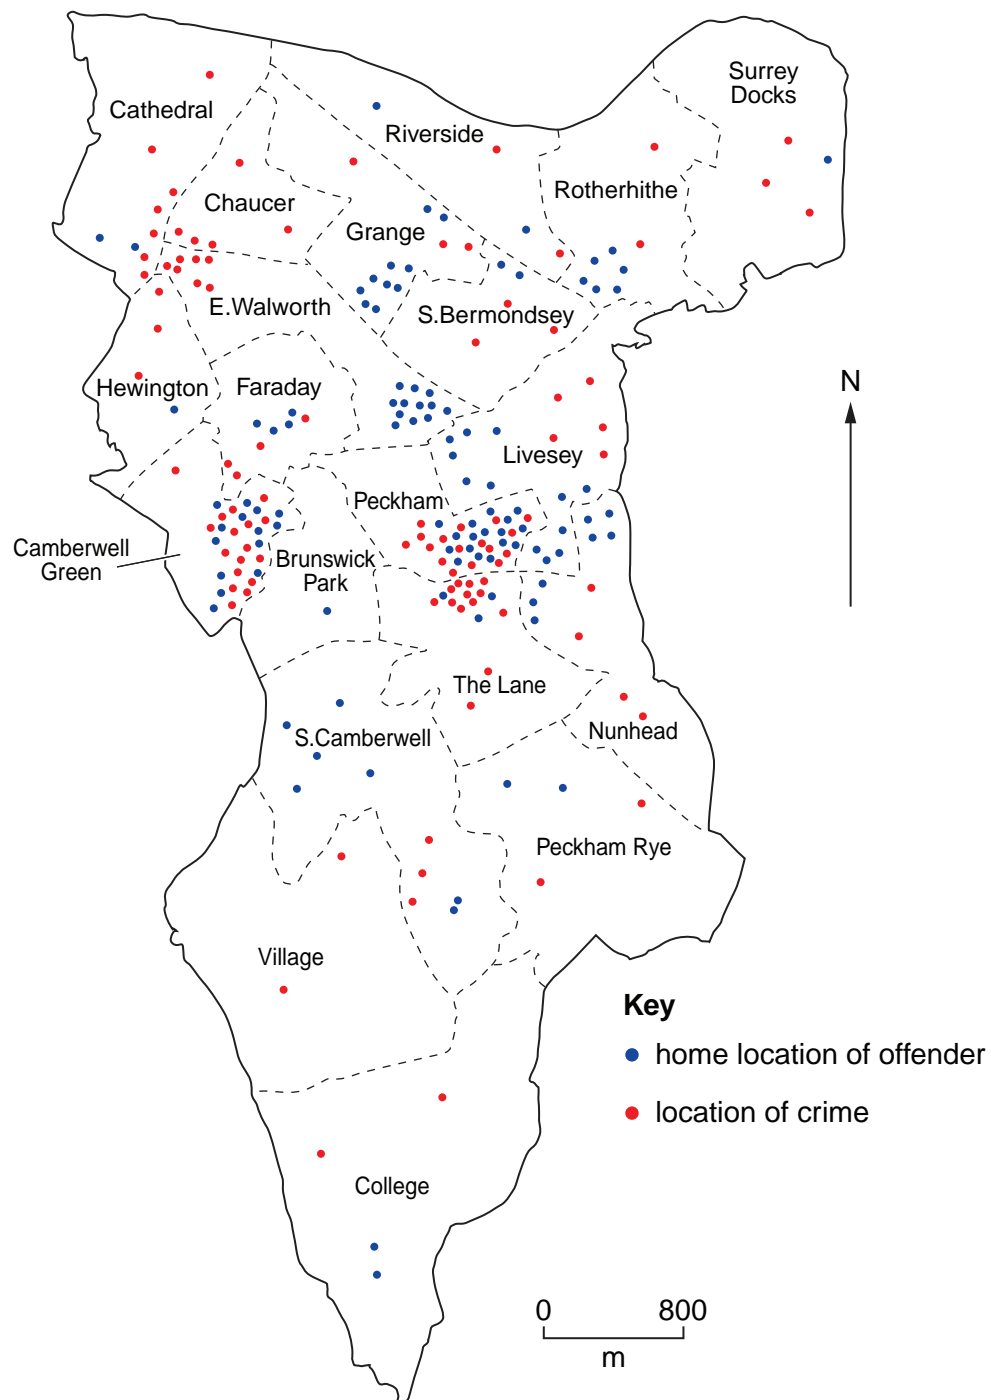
Surrey Docks

Cathedral

Riverside

Rotherhithe

Chaucer

Grange

E.Walworth

S.Bermondsey

N

Hewington

Faraday

Livesey

Peckham

Camberwell Green

Brunswick Park

The Lane

Nunhead

S.Camberwell

Peckham Rye

Village

Key

home location of offender

location of crime

College

0 800

m